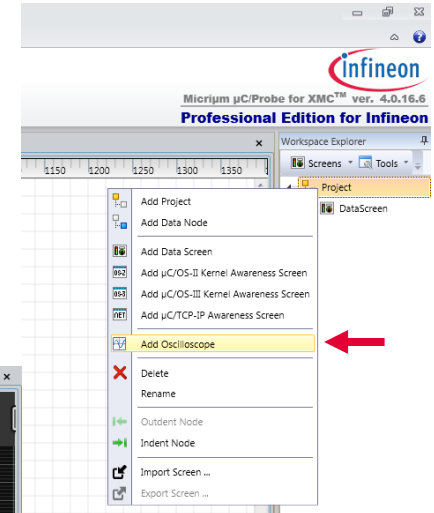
infineon

Micrium µC/Probe for XMC™ ver. 4.0.16.6

Professional Edition for Infineon

×

1150 1200 1250 1300 1350

Workspace Explorer

Screens Tools

Project

DataScreen

Add Project

Add Data Node

Add Data Screen

Add µC/OS-II Kernel Awareness Screen

Add µC/OS-III Kernel Awareness Screen

Add µC/TCP-IP Awareness Screen

Add Oscilloscope

Delete

Rename

Outdent Node

Indent Node

Import Screen ...

Export Screen ...

×